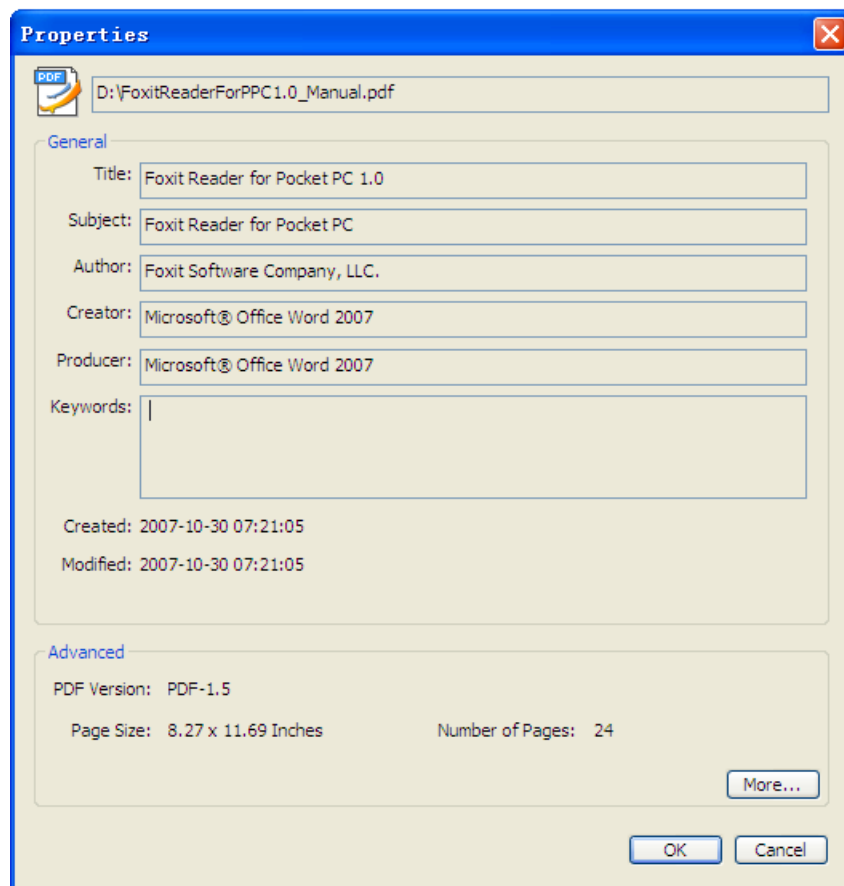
Properties

PDF

D:\FoxitReaderForPPC1.0_Manual.pdf

General

Title: Foxit Reader for Pocket PC 1.0

Subject: Foxit Reader for Pocket PC

Author: Foxit Software Company, LLC.

Creator: Microsoft® Office Word 2007

Producer: Microsoft® Office Word 2007

Keywords:

Created: 2007-10-30 07:21:05

Modified: 2007-10-30 07:21:05

Advanced

PDF Version: PDF-1.5

Page Size: 8.27 x 11.69 Inches

Number of Pages: 24

More...

OK

Cancel